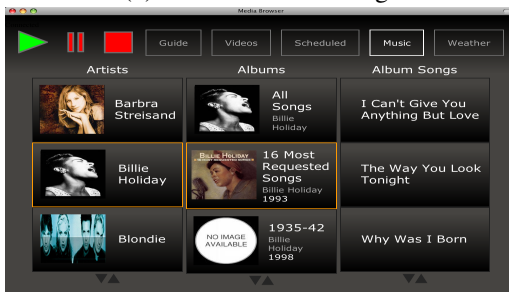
Media Browser

Guide
Videos
Scheduled
Music
Weather

Artists
Barbra Streisand
Billie Holiday
Blondie

Albums
All Songs
Billie Holiday
BILLIE HOLIDAY
16 Most Requested Songs
Billie Holiday
1993
NO IMAGE AVAILABLE
1935-42
Billie Holiday
1998

Album Songs
I Can't Give You Anything But Love
The Way You Look Tonight
Why Was I Born